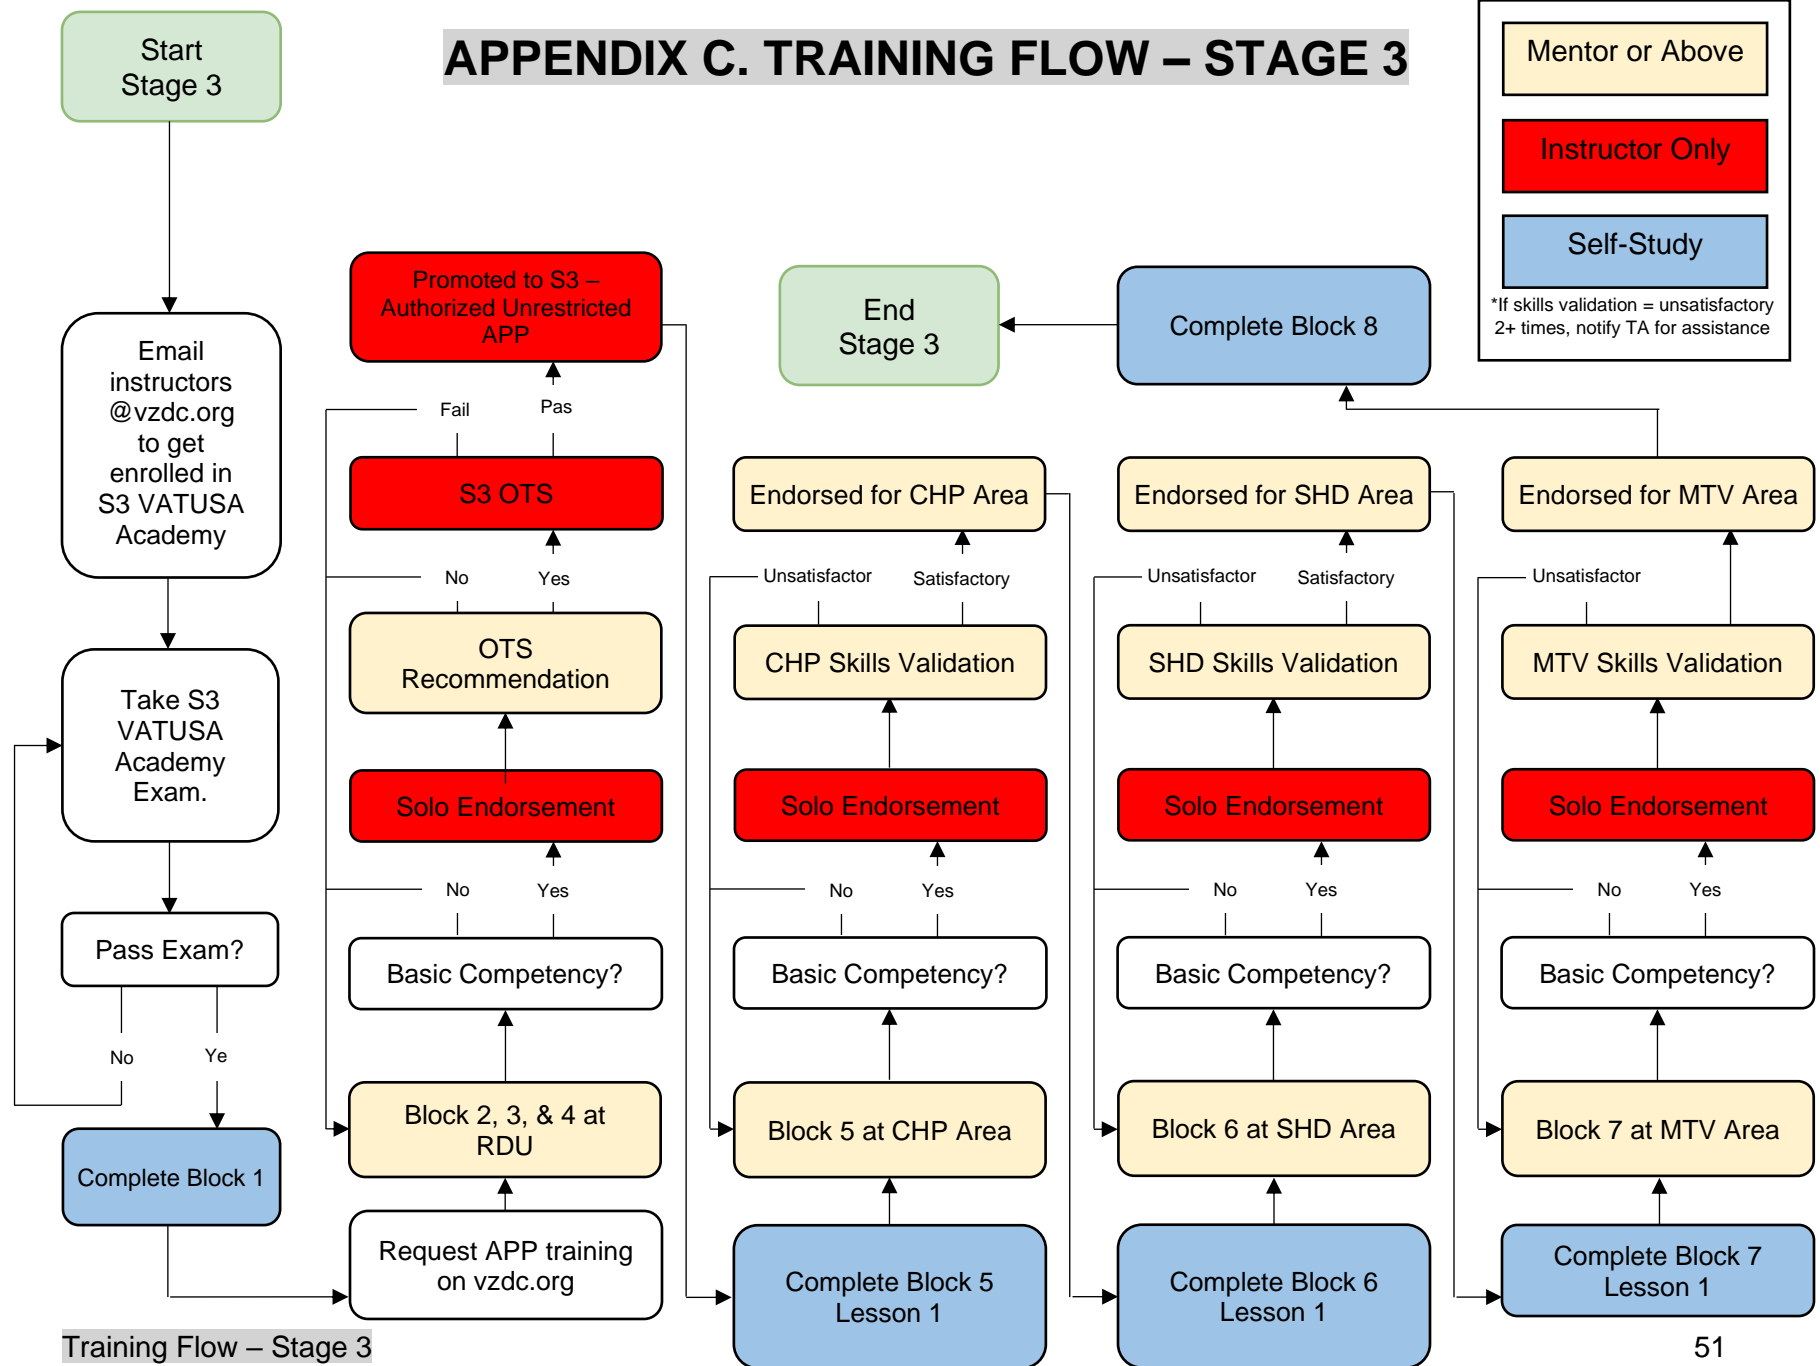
APPENDIX C. TRAINING FLOW – STAGE 3

Mentor or Above

Instructor Only

Self-Study

*If skills validation = unsatisfactory 2+ times, notify TA for assistance

Start Stage 3

Email instructors @vzdc.org to get enrolled in S3 VATUSA Academy

Take S3 VATUSA Academy Exam.

Pass Exam?

No

Ye

Complete Block 1

Request APP training on vzdc.org

Block 2, 3, & 4 at RDU

Basic Competency?

No

Yes

Solo Endorsement

OTS Recommendation

No

Yes

S3 OTS

Fail

Pas

Promoted to S3 – Authorized Unrestricted APP

End Stage 3

Complete Block 8

Complete Block 5 Lesson 1

Block 5 at CHP Area

Basic Competency?

No

Yes

Solo Endorsement

CHP Skills Validation

Unsatisfactor

Satisfactory

Endorsed for CHP Area

Complete Block 6 Lesson 1

Block 6 at SHD Area

Basic Competency?

No

Yes

Solo Endorsement

SHD Skills Validation

Unsatisfactor

Satisfactory

Endorsed for SHD Area

Complete Block 7 Lesson 1

Block 7 at MTV Area

Basic Competency?

No

Yes

Solo Endorsement

MTV Skills Validation

Unsatisfactor

Endorsed for MTV Area

Training Flow – Stage 3

51